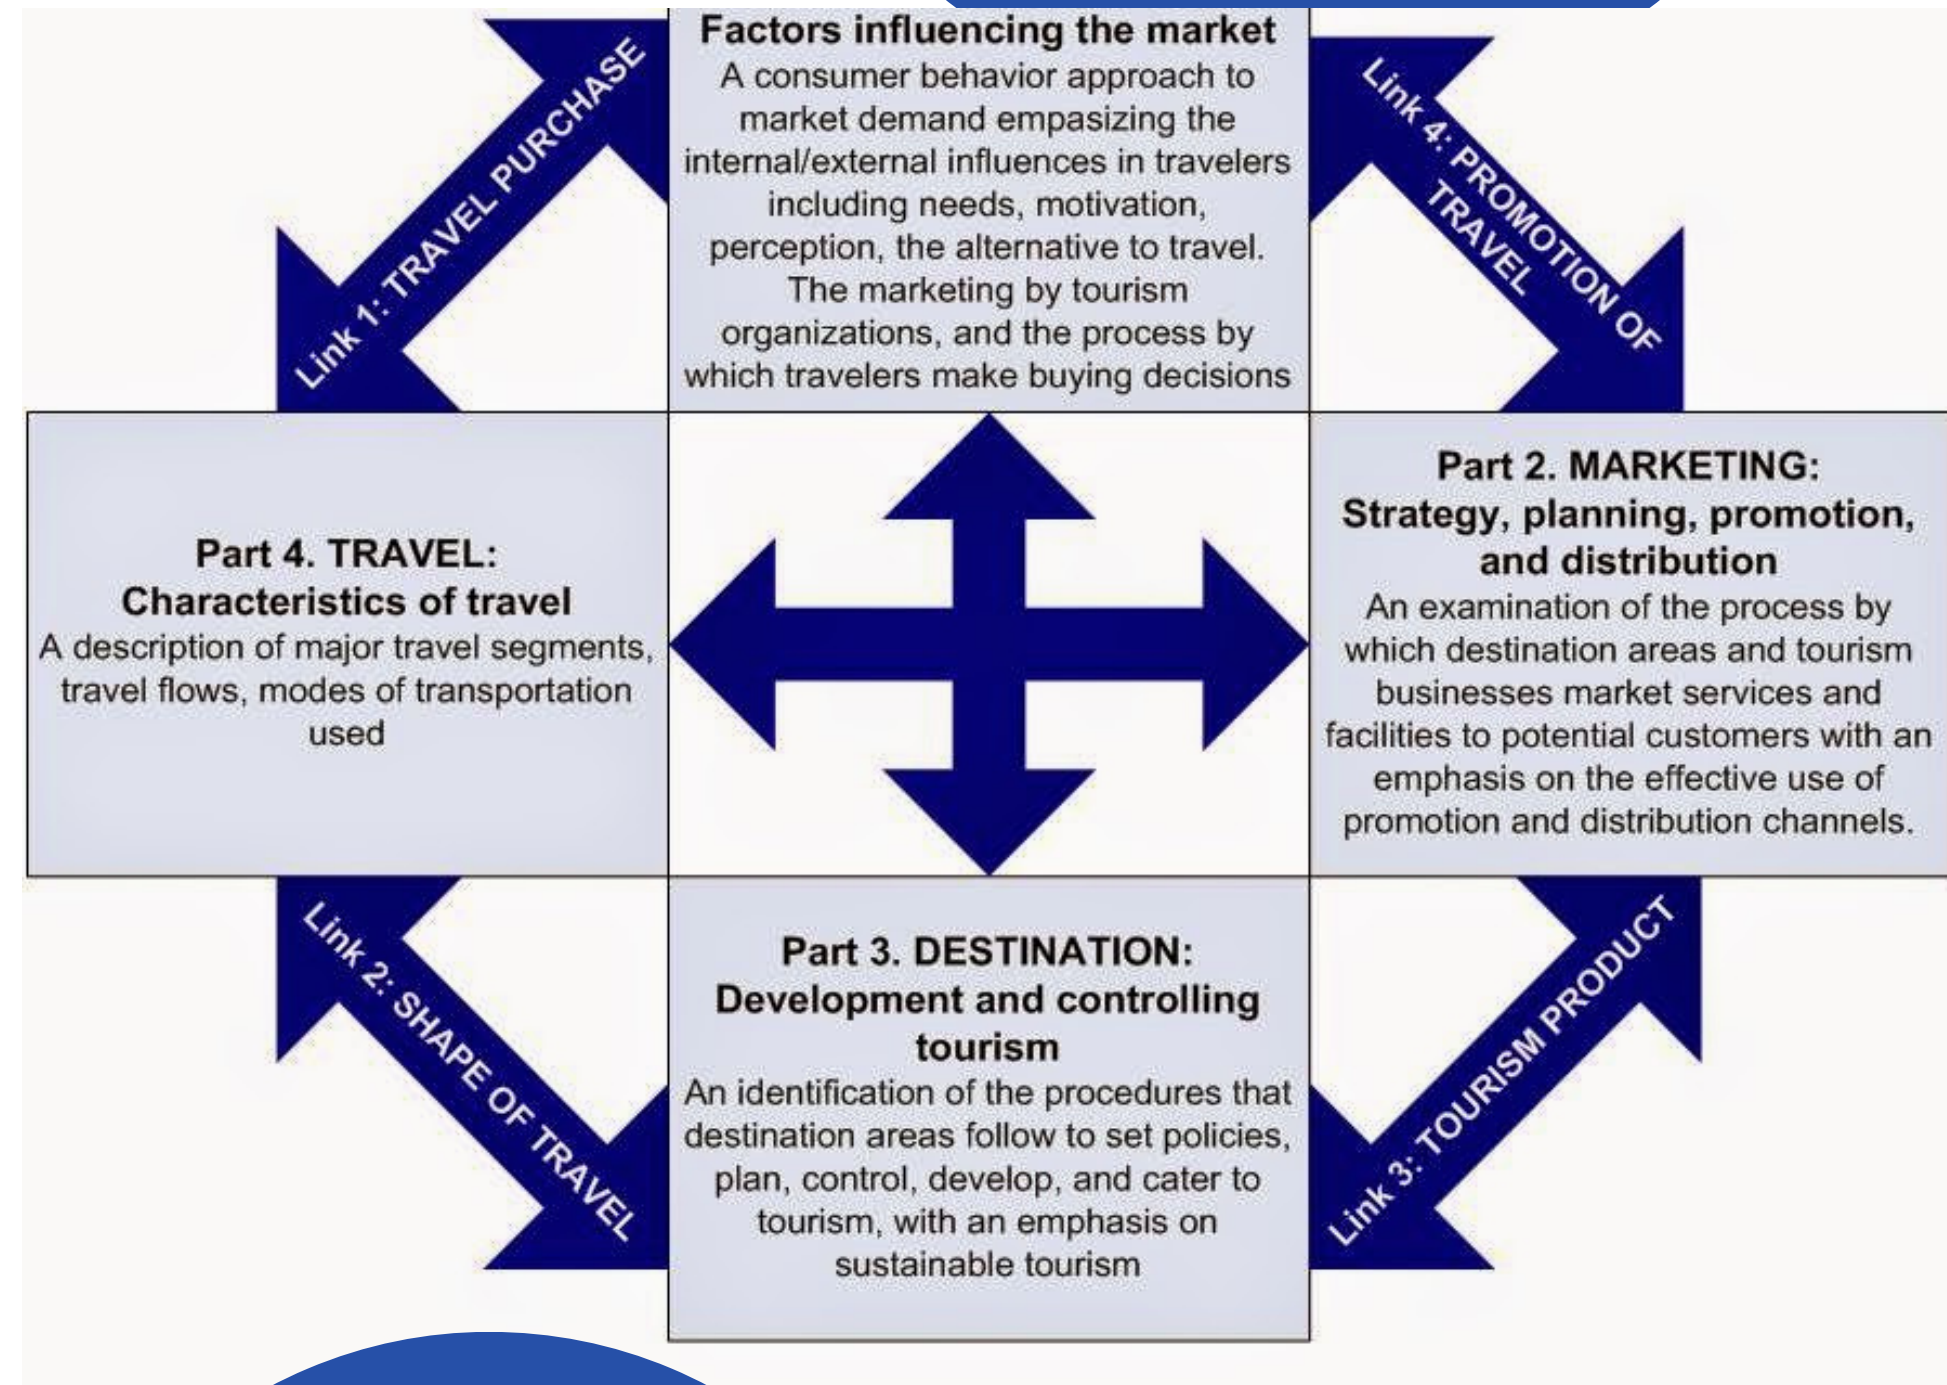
Factors influencing the market
A consumer behavior approach to market demand empasizing the internal/external influences in travelers including needs, motivation, perception, the alternative to travel. The marketing by tourism organizations, and the process by which travelers make buying decisions

Link 1: TRAVEL PURCHASE

Link 4: PROMOTION OF TRAVEL

Part 4. TRAVEL:
Characteristics of travel
A description of major travel segments, travel flows, modes of transportation used

Part 2. MARKETING:
Strategy, planning, promotion, and distribution
An examination of the process by which destination areas and tourism businesses market services and facilities to potential customers with an emphasis on the effective use of promotion and distribution channels.

Link 2: SHAPE OF TRAVEL

Link 3: TOURISM PRODUCT

Part 3. DESTINATION:
Development and controlling tourism
An identification of the procedures that destination areas follow to set policies, plan, control, develop, and cater to tourism, with an emphasis on sustainable tourism